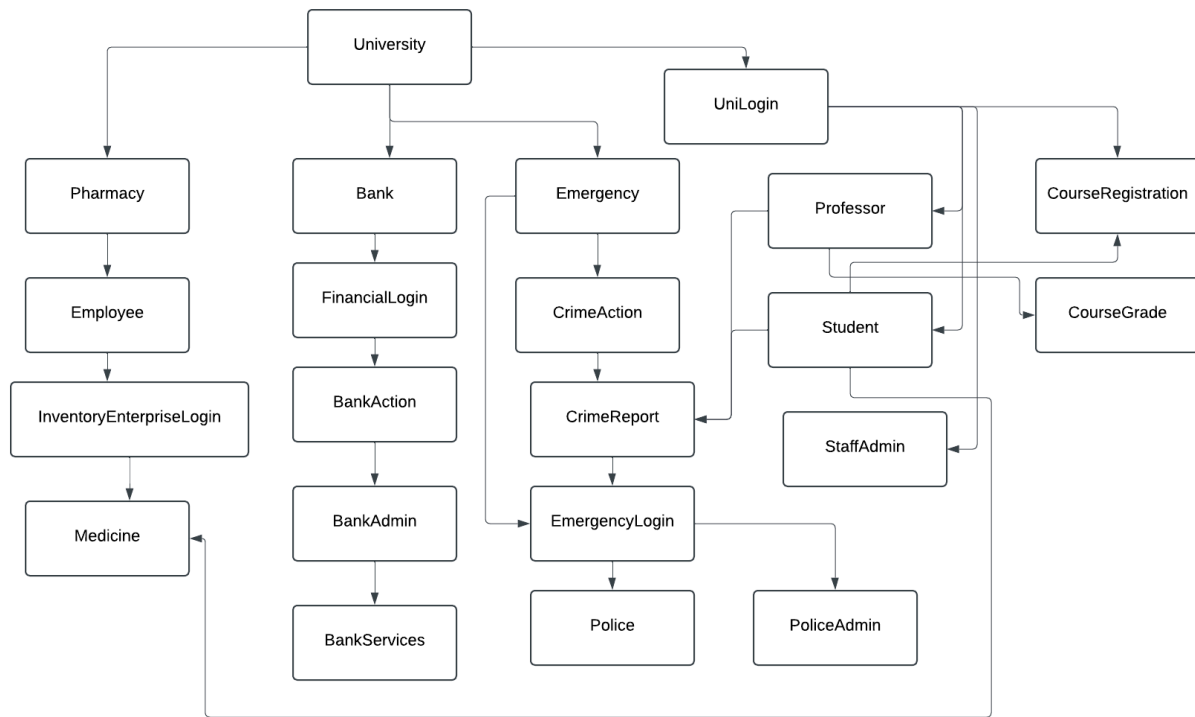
University

UniLogin

Pharmacy

Bank

Emergency

Professor

CourseRegistration

Employee

FinancialLogin

CrimeAction

Student

CourseGrade

InventoryEnterpriseLogin

BankAction

CrimeReport

StaffAdmin

Medicine

BankAdmin

EmergencyLogin

BankServices

Police

PoliceAdmin